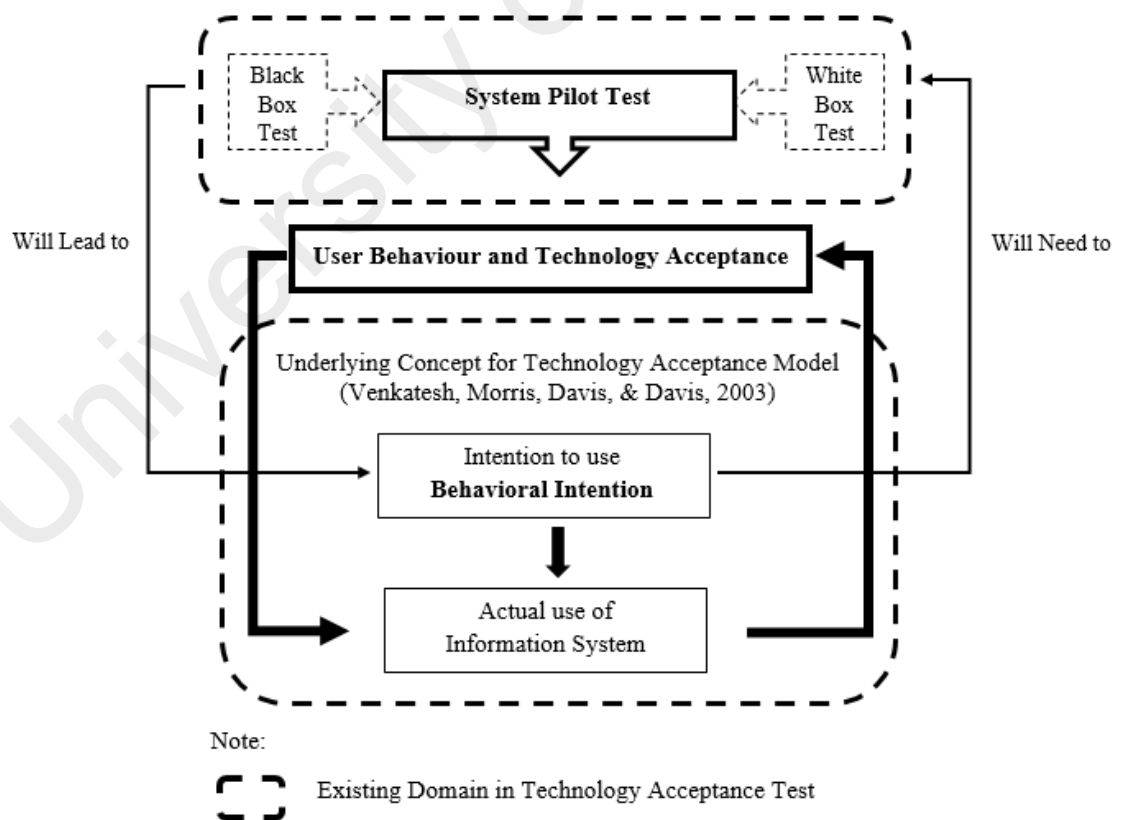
Black Box Test

System Pilot Test

White Box Test

Will Lead to

User Behaviour and Technology Acceptance

Will Need to

Underlying Concept for Technology Acceptance Model (Venkatesh, Morris, Davis, & Davis, 2003)

Intention to use
**Behavioral Intention**

Actual use of Information System

Note:

Existing Domain in Technology Acceptance Test

University